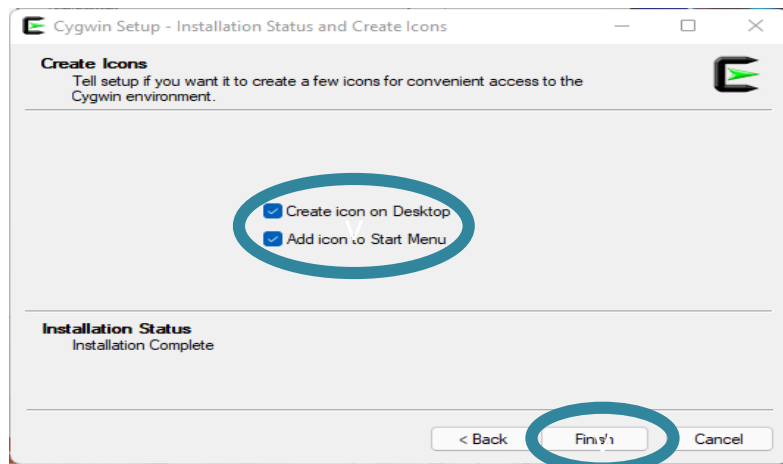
Cygwin Setup - Installation Status and Create Icons

Create Icons
Tell setup if you want it to create a few icons for convenient access to the Cygwin environment.

Create icon on Desktop
Add icon to Start Menu

Installation Status
Installation Complete

< Back
Finish
Cancel